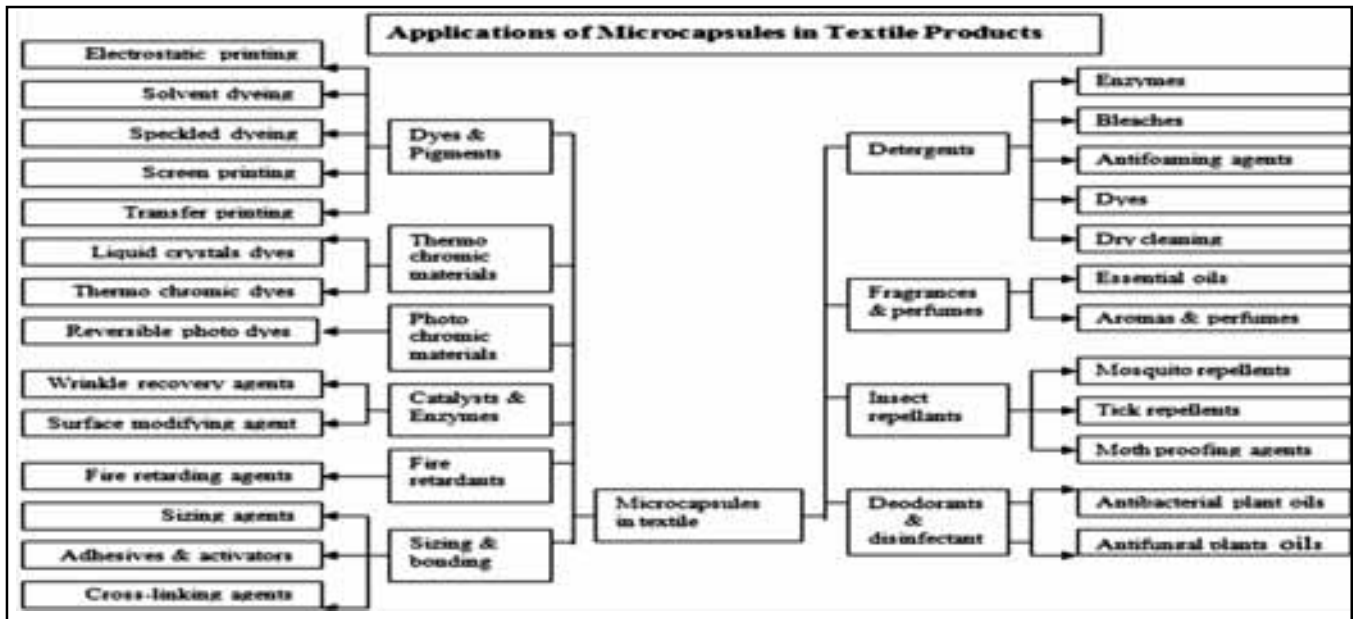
Applications of Microcapsules in Textile Products

Electrostatic printing
Solvent dyeing
Speckled dyeing
Screen printing
Transfer printing
Liquid crystals dyes
Thermo chromic dyes
Reversible photo dyes
Wrinkle recovery agents
Surface modifying agent
Fire retarding agents
Sizing agents
Adhesives & activators
Cross-linking agents

Dyes & Pigments
Thermo chromic materials
Photo chromic materials
Catalysts & Enzymes
Fire retardants
Sizing & bonding

Microcapsules in textile

Detergents
Fragrances & perfumes
Insect repellants
Deodorants & disinfectant

Enzymes
Bleaches
Antifoaming agents
Dyes
Dry cleaning
Essential oils
Aromas & perfumes
Mosquito repellents
Tick repellents
Moth proofing agents
Antibacterial plant oils
Antifungal plants oils